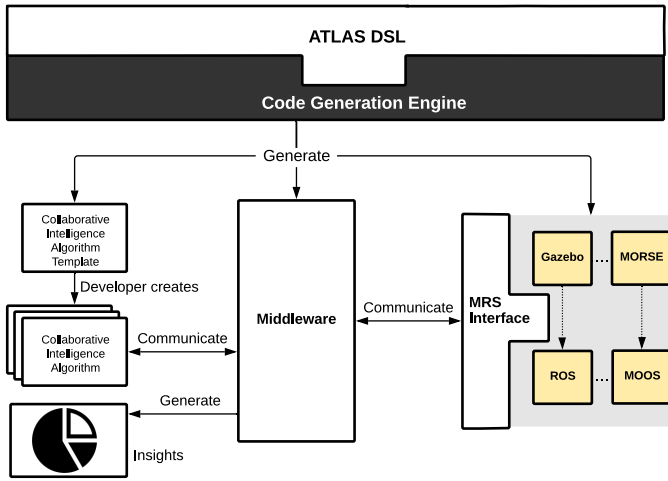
ATLAS DSL

Code Generation Engine

Generate

Collaborative Intelligence Algorithm Template

Developer creates

Collaborative Intelligence Algorithm

Communicate

Middleware

Communicate

MRS Interface

Gazebo

...

MORSE

ROS

...

MOOS

Generate

Insights